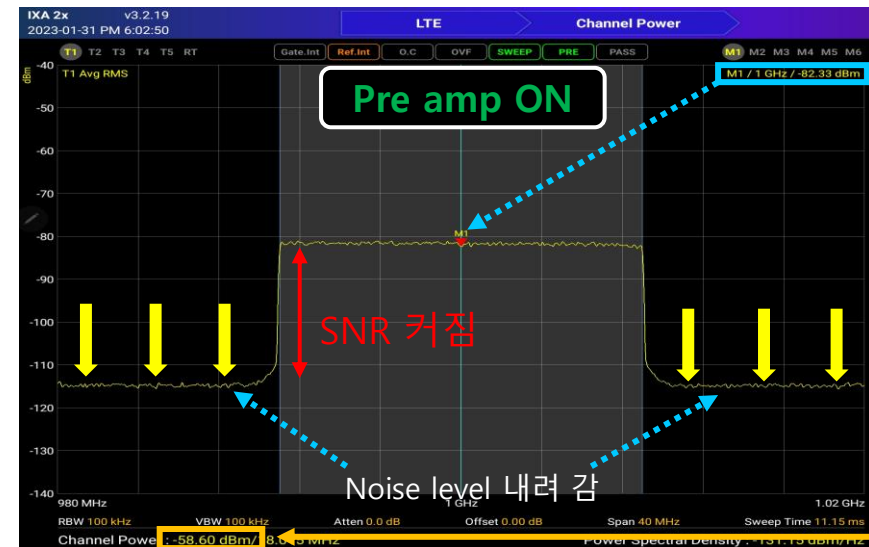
IXA 2x v3.2.19
2023-01-31 PM 6:02:50

LTE
Channel Power

T1 T2 T3 T4 T5 RT
Gate.Int Ref.Int O.C OVF SWEEP PRE PASS
M1 M2 M3 M4 M5 M6

dBm
T1 Avg RMS
M1 / 1 GHz / -82.33 dBm

Pre amp ON

-40
-50
-60
-70
-80
-90
-100
-110
-120
-130
-140

M1

SNR 커짐

Noise level 내려 감

980 MHz
1 GHz
1.02 GHz

RBW 100 kHz VBW 100 kHz Atten 0.0 dB Offset 0.00 dB Span 40 MHz Sweep Time 11.15 ms

Channel Power : -58.60 dBm/ 8.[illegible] MHz
Power Spectral Density : -131.15 dBm/Hz